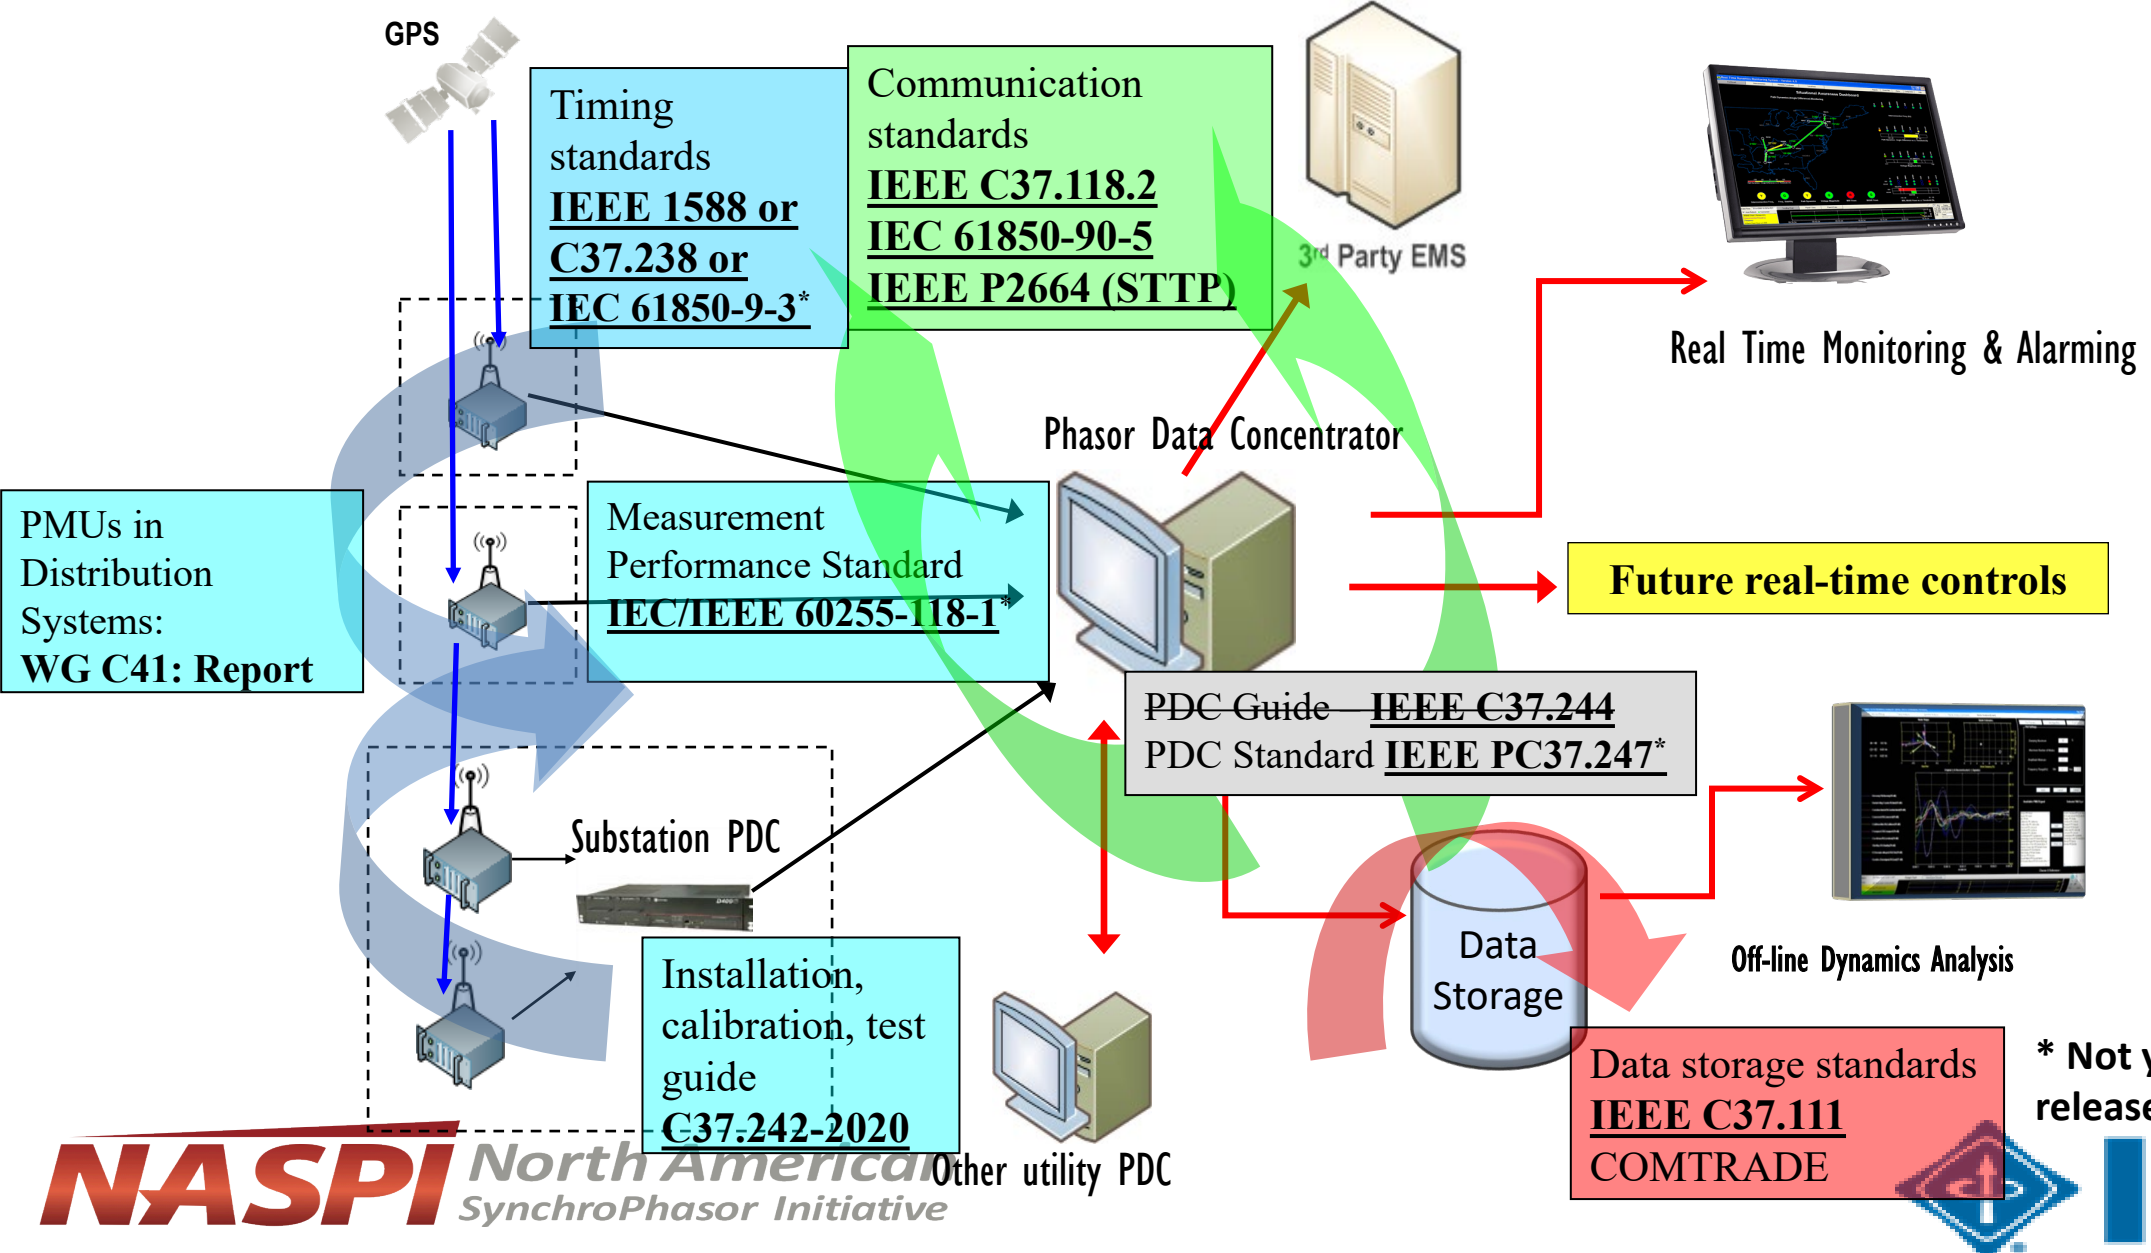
GPS

Timing standards
IEEE 1588 or C37.238 or IEC 61850-9-3*

Communication standards
IEEE C37.118.2
IEC 61850-90-5
IEEE P2664 (STTP)

3rd Party EMS

Real Time Monitoring & Alarming

Phasor Data Concentrator

PMUs in Distribution Systems:
WG C41: Report

Measurement Performance Standard
IEC/IEEE 60255-118-1*

Future real-time controls

PDC Guide – IEEE C37.244
PDC Standard IEEE PC37.247*

Substation PDC

Data Storage

Off-line Dynamics Analysis

Installation, calibration, test guide
C37.242-2020

Other utility PDC

Data storage standards
IEEE C37.111
COMTRADE

* Not y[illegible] release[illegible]

NASPI North American SynchroPhasor Initiative